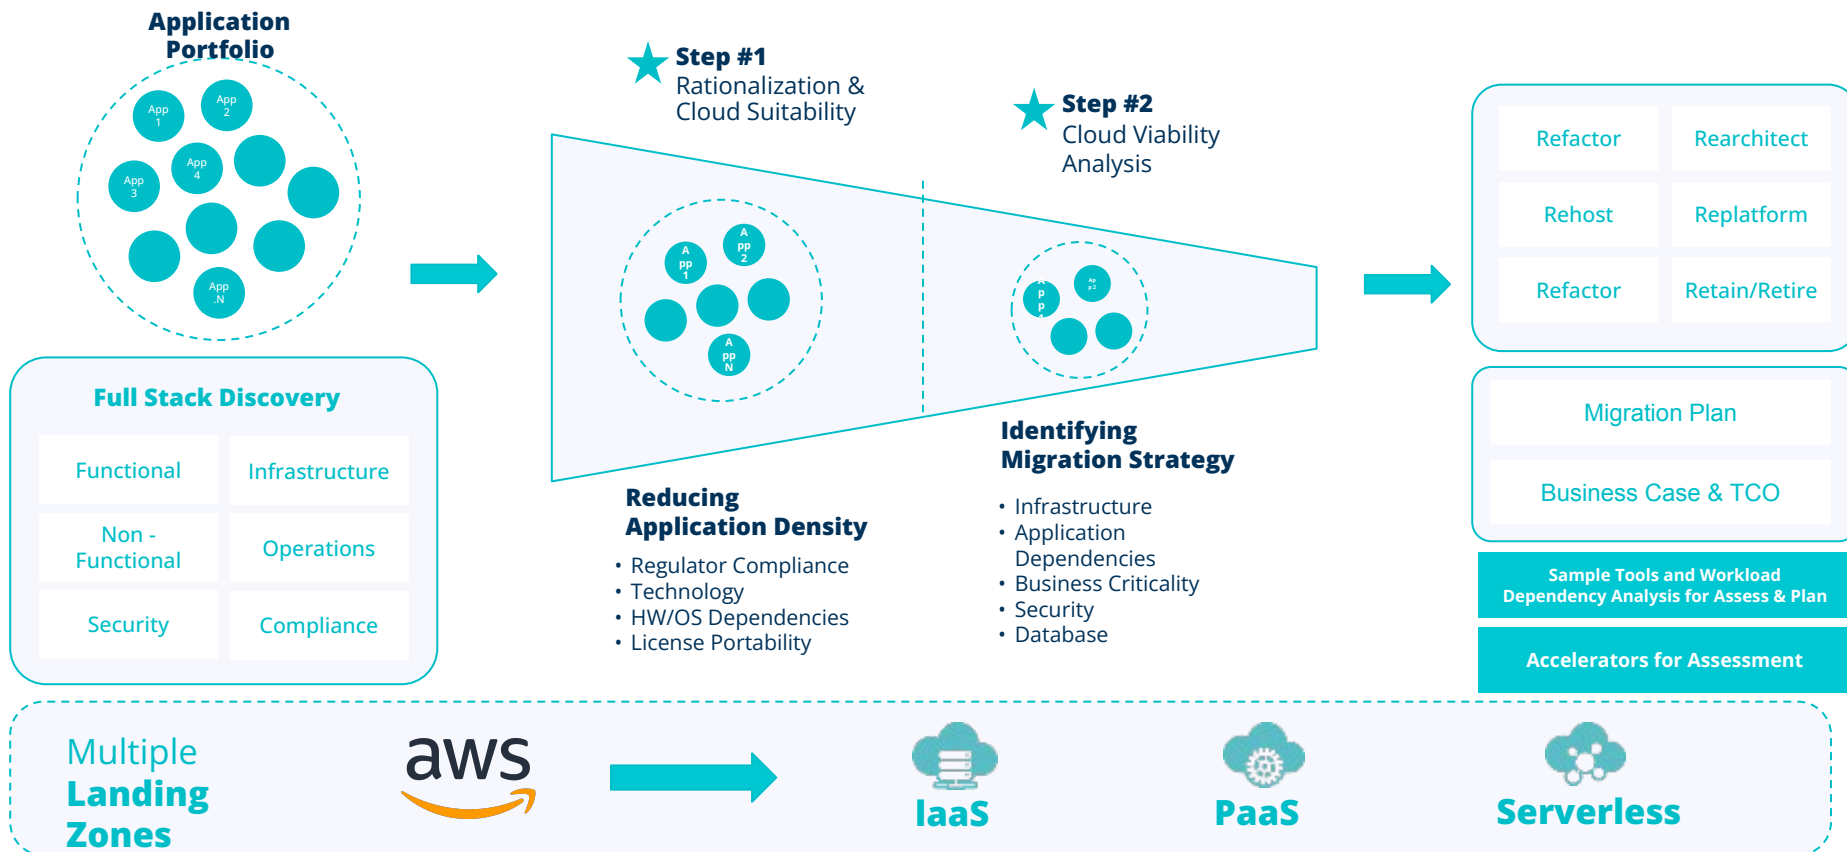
Application Portfolio

App 1
App 2
App 4
App 3
App .N

Full Stack Discovery

| Functional | Infrastructure |
|---|---|
| Non - Functional | Operations |
| Security | Compliance |

Step #1
Rationalization & Cloud Suitability

Step #2
Cloud Viability Analysis

A pp 1
A pp 2
A pp N

Reducing Application Density
• Regulator Compliance
• Technology
• HW/OS Dependencies
• License Portability

Identifying Migration Strategy
• Infrastructure
• Application Dependencies
• Business Criticality
• Security
• Database

| Refactor | Rearchitect |
|---|---|
| Rehost | Replatform |
| Refactor | Retain/Retire |

Migration Plan

Business Case & TCO

Sample Tools and Workload Dependency Analysis for Assess & Plan

Accelerators for Assessment

Multiple Landing Zones

aws

IaaS

PaaS

Serverless